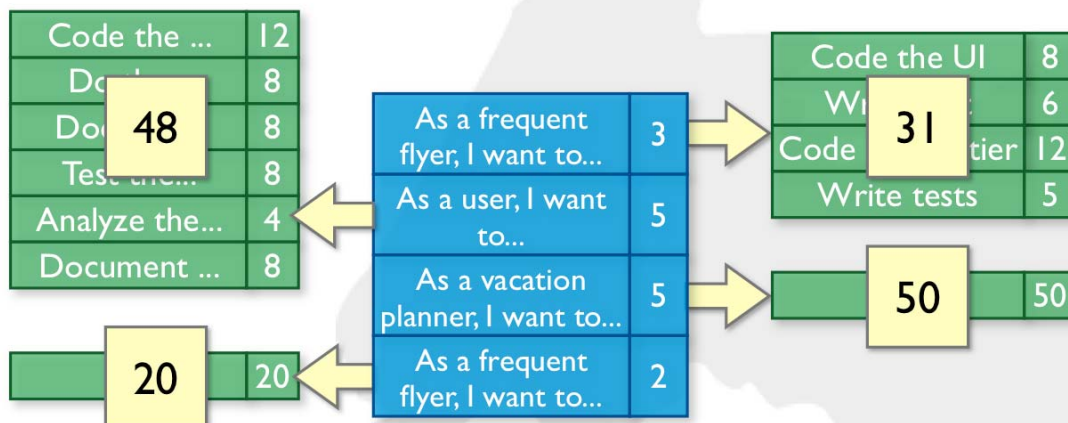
| Code the ... | 12 |
|---|---|
| Do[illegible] | 8 |
| Doc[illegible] | 8 |
| Test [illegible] | 8 |
| Analyze the... | 4 |
| Document ... | 8 |

48

| As a frequent flyer, I want to... | 3 |
|---|---|
| As a user, I want to... | 5 |
| As a vacation planner, I want to... | 5 |
| As a frequent flyer, I want to... | 2 |

| Code the UI | 8 |
|---|---|
| Wr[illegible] | 6 |
| Code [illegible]tier | 12 |
| Write tests | 5 |

31

50

50

20

20